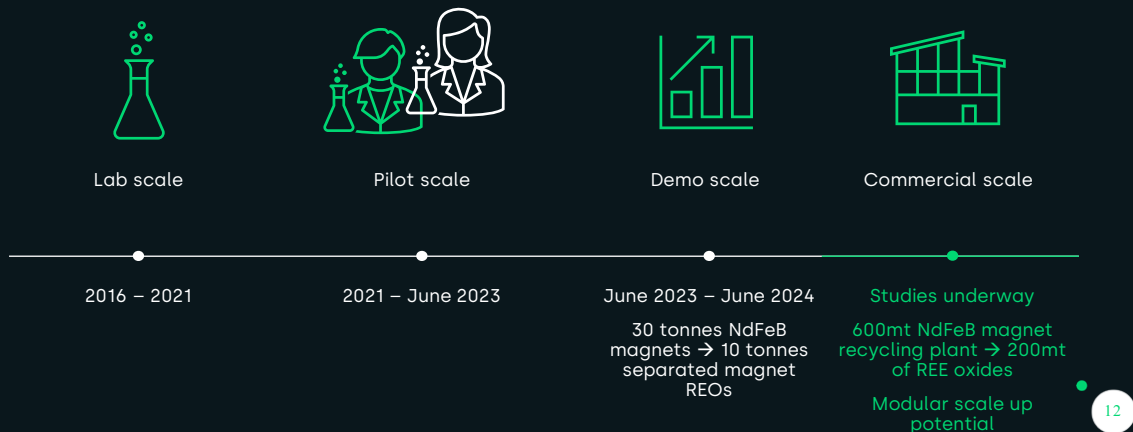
Lab scale

Pilot scale

Demo scale

Commercial scale

2016 – 2021

2021 – June 2023

June 2023 – June 2024

30 tonnes NdFeB magnets → 10 tonnes separated magnet REOs

Studies underway

600mt NdFeB magnet recycling plant → 200mt of REE oxides

Modular scale up potential

12